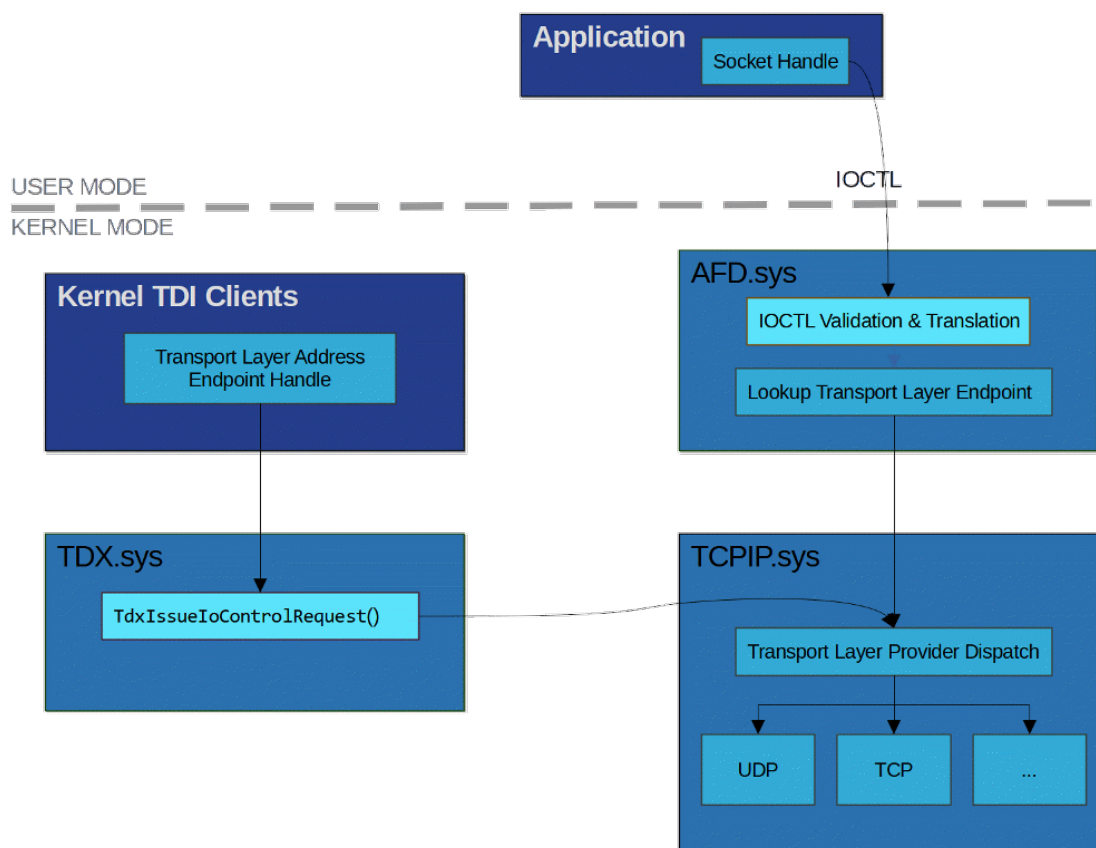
Application

Socket Handle

IOCTL

USER MODE

KERNEL MODE

Kernel TDI Clients

Transport Layer Address Endpoint Handle

AFD.sys

IOCTL Validation & Translation

Lookup Transport Layer Endpoint

TDX.sys

TdxIssueIoControlRequest()

TCPIP.sys

Transport Layer Provider Dispatch

UDP

TCP

...